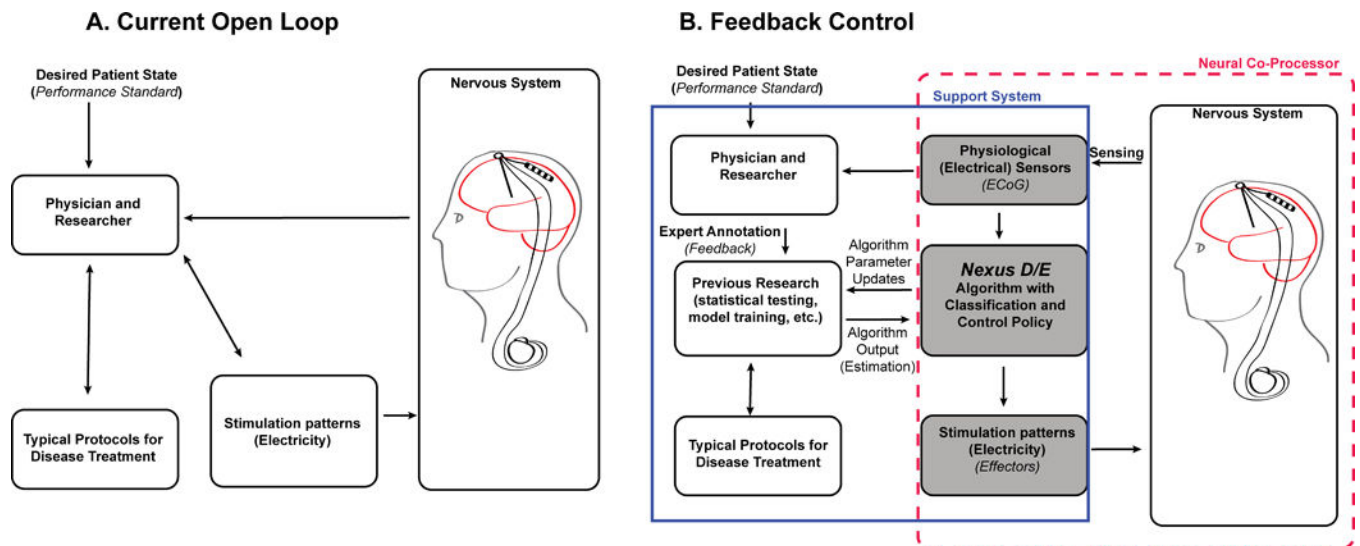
A. Current Open Loop

Desired Patient State
(*Performance Standard*)

Nervous System

Physician and Researcher

Typical Protocols for Disease Treatment

Stimulation patterns (Electricity)

B. Feedback Control

Neural Co-Processor

Desired Patient State
(*Performance Standard*)

Support System

Nervous System

Physician and Researcher

Physiological (Electrical) Sensors
(*ECoG*)

Sensing

Expert Annotation
(*Feedback*)

Algorithm Parameter Updates

Previous Research (statistical testing, model training, etc.)

*Nexus D/E*
Algorithm with Classification and Control Policy

Algorithm Output (Estimation)

Typical Protocols for Disease Treatment

Stimulation patterns (Electricity)
(*Effectors*)